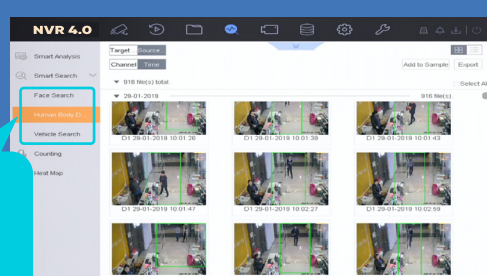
NVR 4.0

Smart Analysis
Smart Search
Face Search
Human Body D...
Vehicle Search
Counting
Heat Map

Target Source
Channel Time
Add to Sample Export
916 file(s) total.
Select All
28-01-2019
916 file(s)

D1 29-01-2019 10:01:26
D1 29-01-2019 10:01:39
D1 29-01-2019 10:01:43
D1 29-01-2019 10:01:47
D1 29-01-2019 10:02:27
D1 29-01-2019 10:02:59